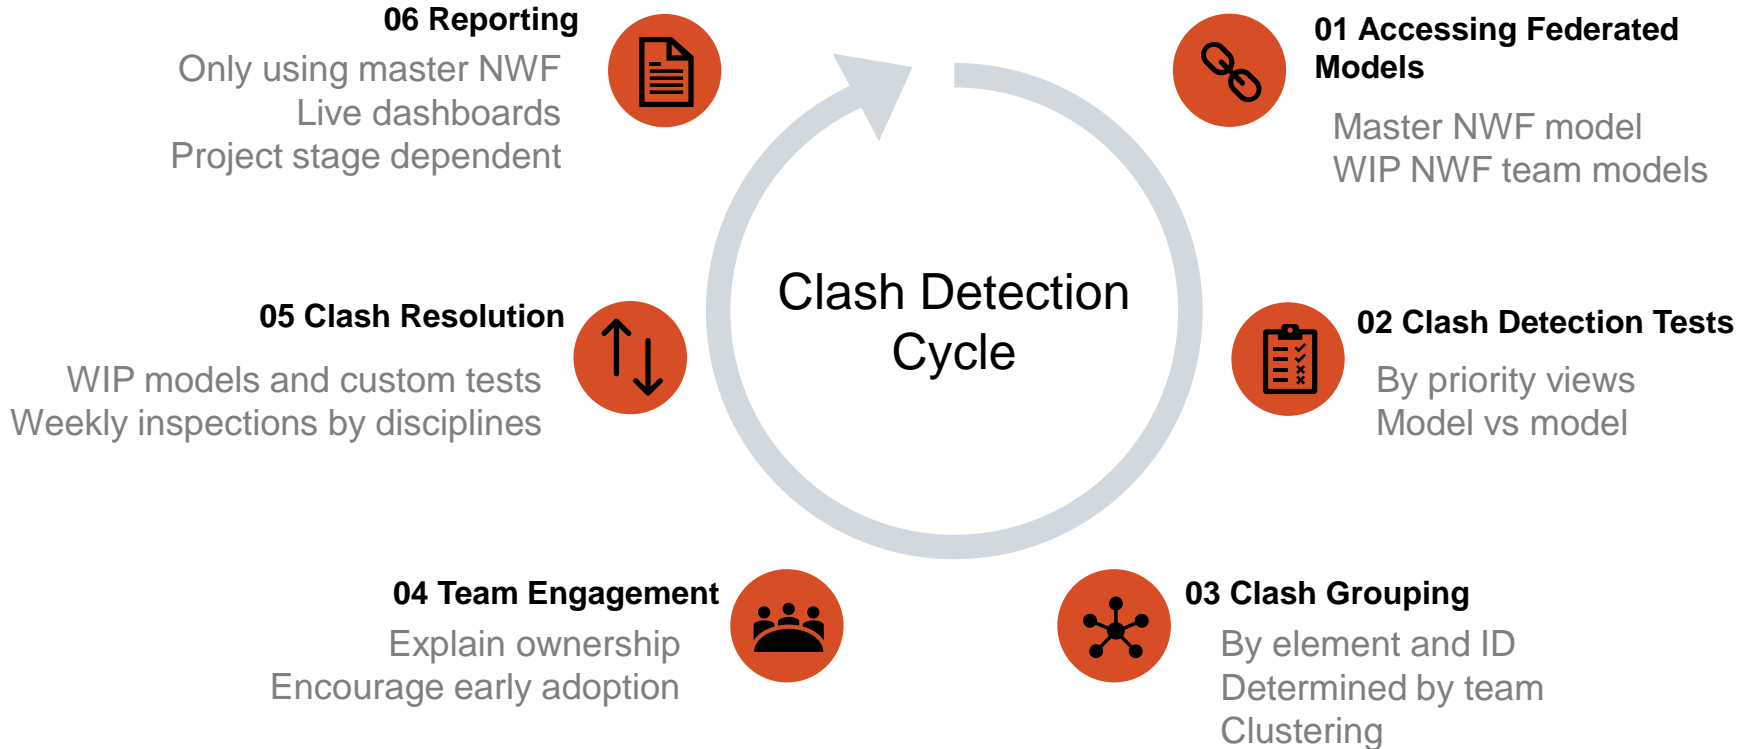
Clash Detection Cycle

01 Accessing Federated Models

Master NWF model
WIP NWF team models

02 Clash Detection Tests

By priority views
Model vs model

03 Clash Grouping

By element and ID
Determined by team
Clustering

04 Team Engagement

Explain ownership
Encourage early adoption

05 Clash Resolution

WIP models and custom tests
Weekly inspections by disciplines

06 Reporting

Only using master NWF
Live dashboards
Project stage dependent